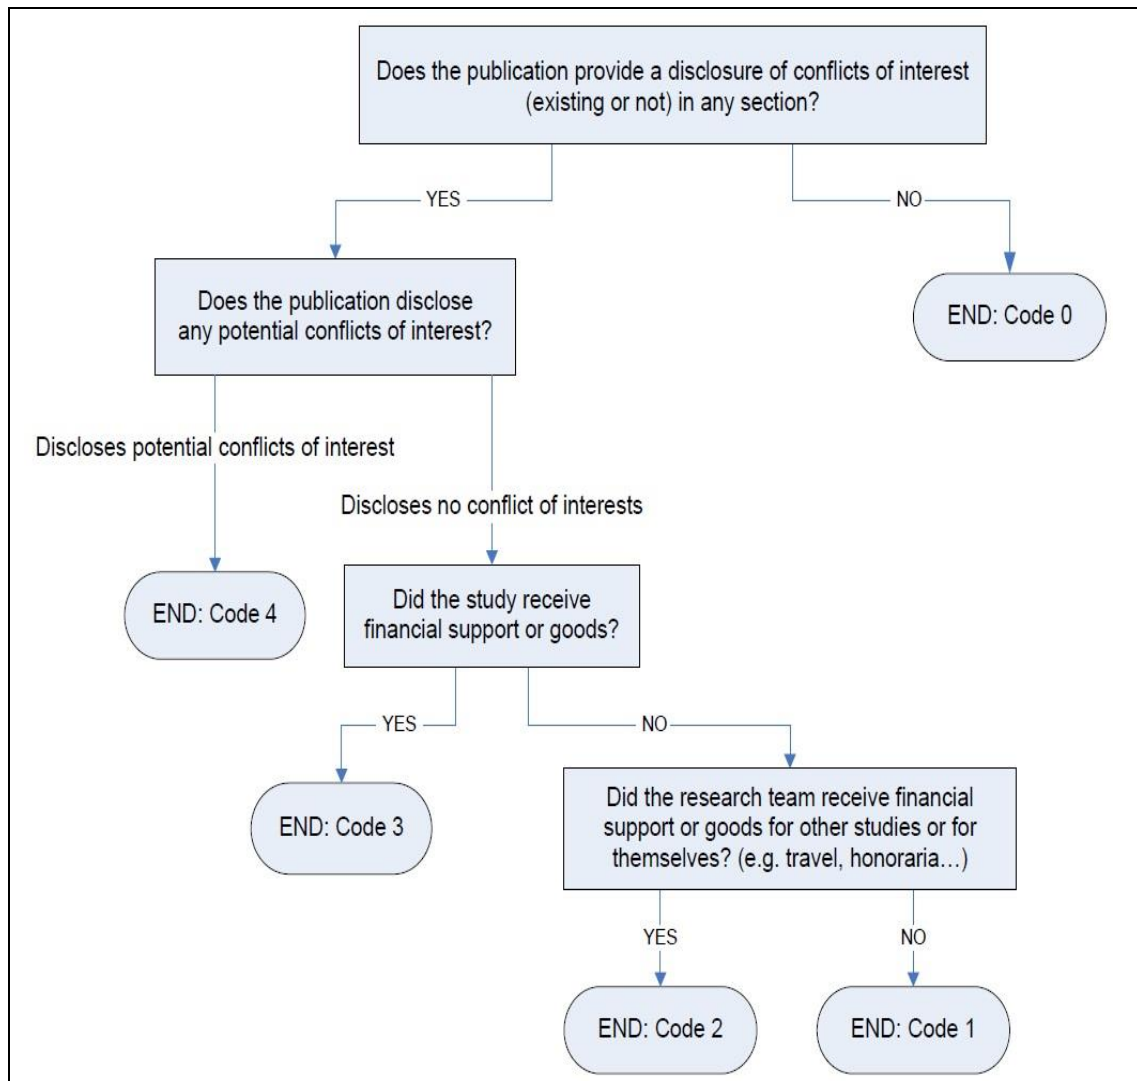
Does the publication provide a disclosure of conflicts of interest (existing or not) in any section?

YES

NO

Does the publication disclose any potential conflicts of interest?

END: Code 0

Discloses potential conflicts of interest

Discloses no conflict of interests

END: Code 4

Did the study receive financial support or goods?

YES

NO

END: Code 3

Did the research team receive financial support or goods for other studies or for themselves? (e.g. travel, honoraria…)

YES

NO

END: Code 2

END: Code 1